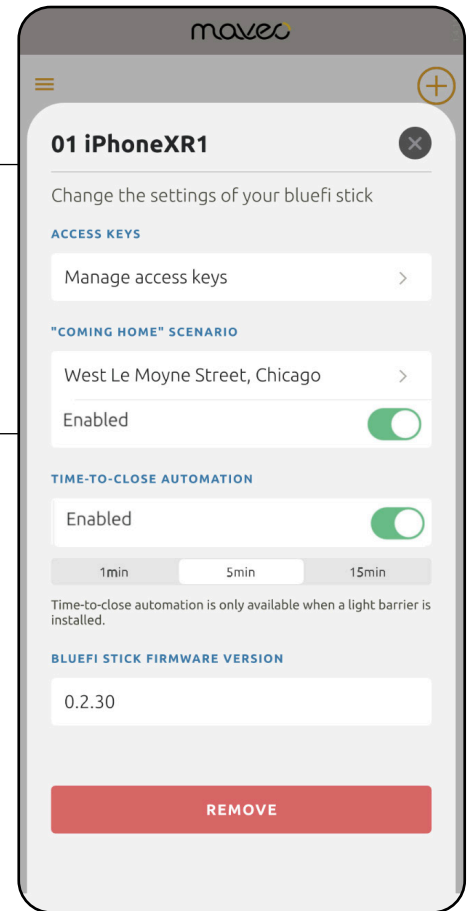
maveo

01 iPhoneXR1

Change the settings of your bluefi stick

ACCESS KEYS

Manage access keys

"COMING HOME" SCENARIO

West Le Moyne Street, Chicago

Enabled

TIME-TO-CLOSE AUTOMATION

Enabled

| 1min | 5min | 15min |
|---|---|---|

Time-to-close automation is only available when a light barrier is installed.

BLUEFI STICK FIRMWARE VERSION

0.2.30

REMOVE